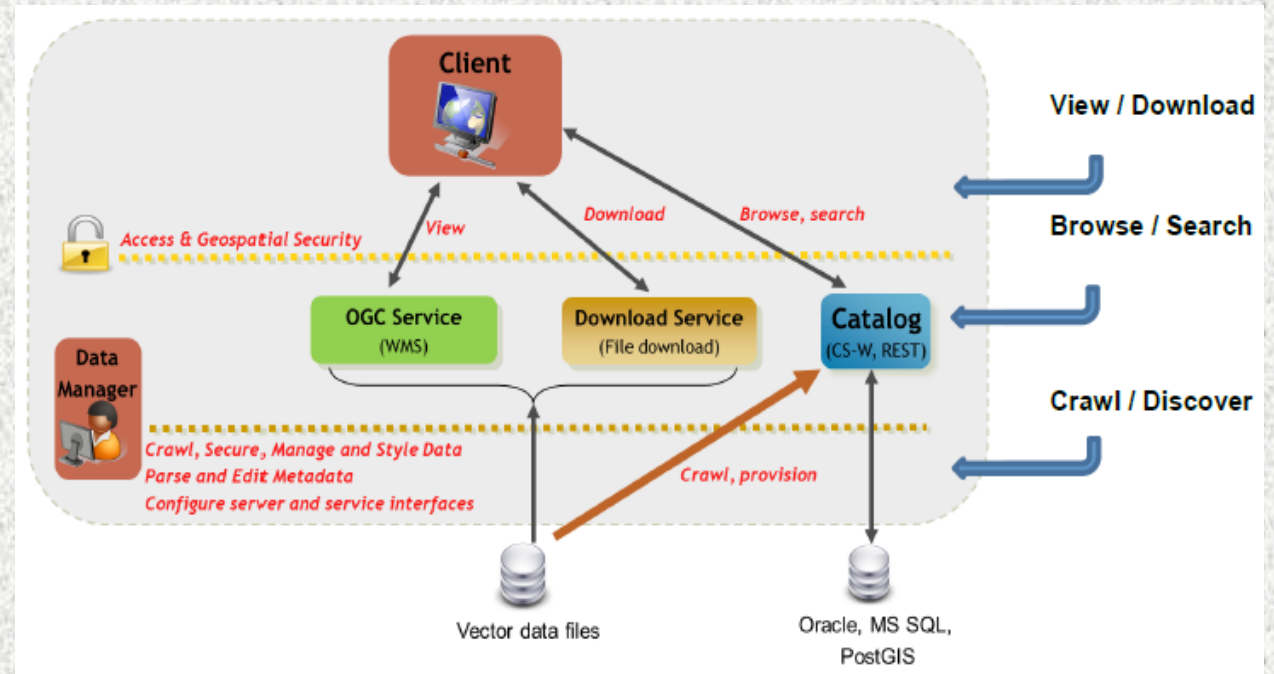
Client

View / Download

View

Download

Browse, search

Access & Geospatial Security

Browse / Search

OGC Service
(WMS)

Download Service
(File download)

Catalog
(CS-W, REST)

Data Manager

Crawl / Discover

Crawl, Secure, Manage and Style Data
Parse and Edit Metadata
Configure server and service interfaces

Crawl, provision

Vector data files

Oracle, MS SQL, PostGIS